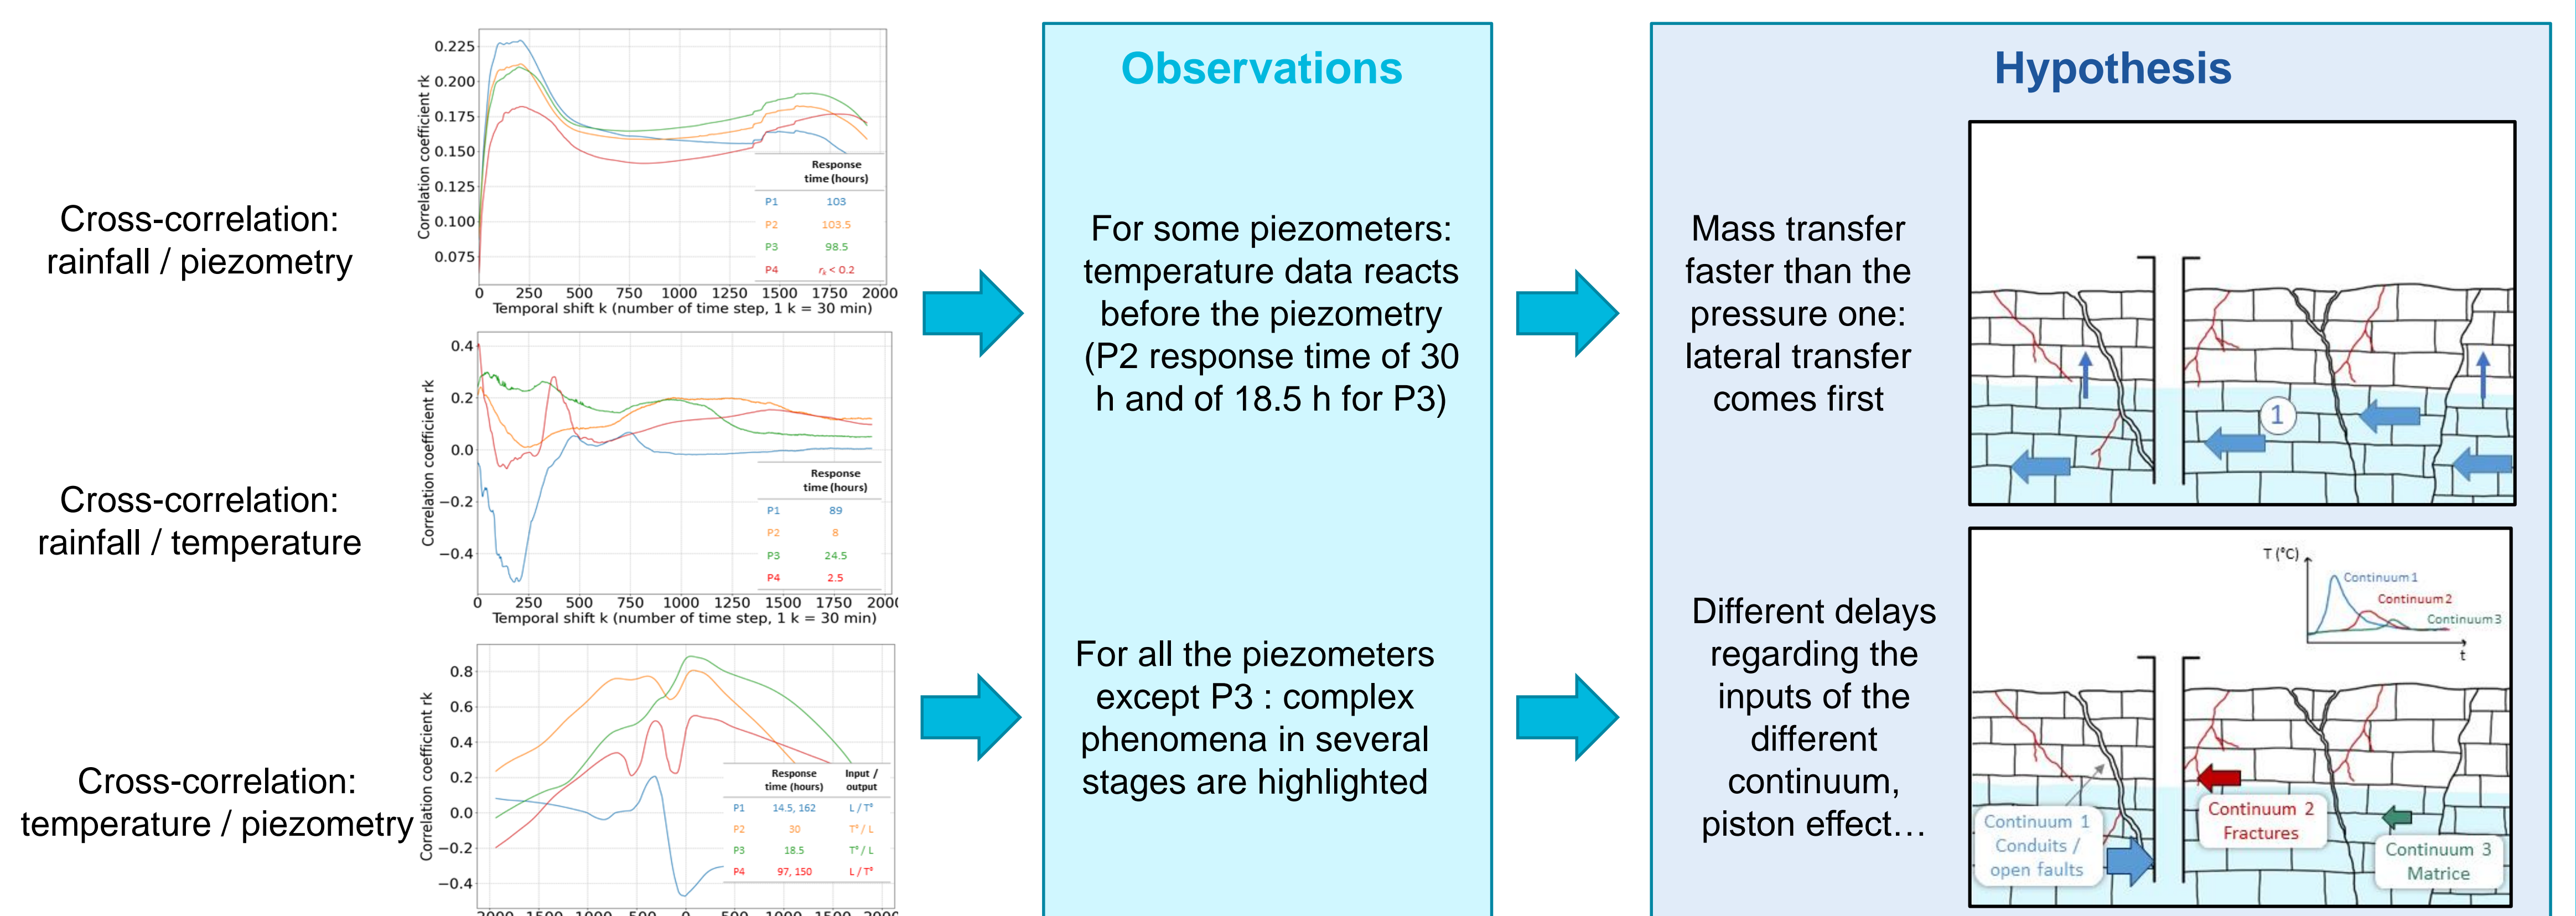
Cross-correlation: rainfall / piezometry

0.225
0.200
0.175
0.150
0.125
0.100
0.075
Correlation coefficient rk
0 250 500 750 1000 1250 1500 1750 2000
Temporal shift k (number of time step, 1 k = 30 min)

| | Response time (hours) |
|---|---|
| P1 | 103 |
| P2 | 103.5 |
| P3 | 98.5 |
| P4 | $r_k < 0.2$ |

Cross-correlation: rainfall / temperature

0.4
0.2
0.0
−0.2
−0.4
Correlation coefficient rk
0 250 500 750 1000 1250 1500 1750 2000
Temporal shift k (number of time step, 1 k = 30 min)

| | Response time (hours) |
|---|---|
| P1 | 89 |
| P2 | 8 |
| P3 | 24.5 |
| P4 | 2.5 |

Cross-correlation: temperature / piezometry

0.8
0.6
0.4
0.2
0.0
−0.2
−0.4
Correlation coefficient rk
−2000 −1500 −1000 −500 0 500 1000 1500 2000

| | Response time (hours) | Input / output |
|---|---|---|
| P1 | 14.5, 162 | L / T° |
| P2 | 30 | T° / L |
| P3 | 18.5 | T° / L |
| P4 | 97, 150 | L / T° |

Observations

For some piezometers: temperature data reacts before the piezometry (P2 response time of 30 h and of 18.5 h for P3)

For all the piezometers except P3 : complex phenomena in several stages are highlighted

Hypothesis

Mass transfer faster than the pressure one: lateral transfer comes first

1

Different delays regarding the inputs of the different continuum, piston effect…

T (°C)
Continuum 1
Continuum 2
Continuum 3
t

Continuum 1
Conduits / open faults
Continuum 2
Fractures
Continuum 3
Matrice